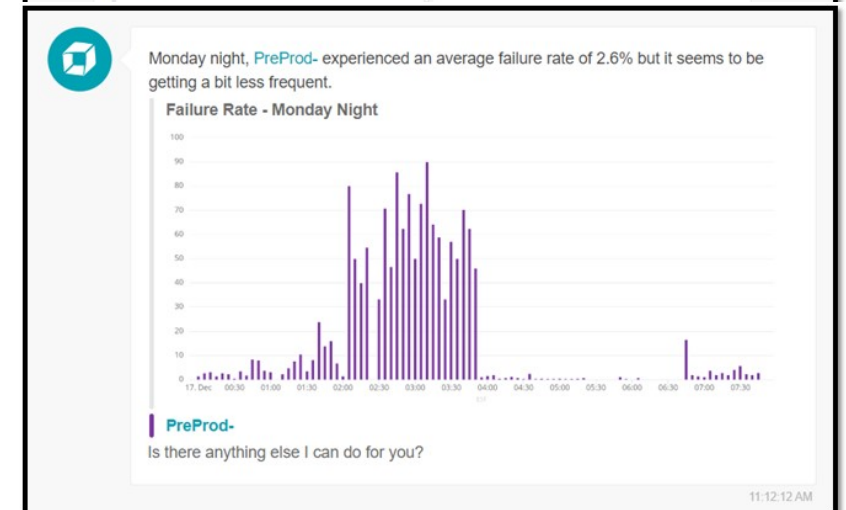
Monday night, PreProd- experienced an average failure rate of 2.6% but it seems to be getting a bit less frequent.

Failure Rate - Monday Night

100
90
80
70
60
50
40
30
20
10
0

17. Dec 00:30 01:00 01:30 02:00 02:30 03:00 03:30 04:00 04:30 05:00 05:30 06:00 06:30 07:00 07:30

PreProd-

Is there anything else I can do for you?

11:12:12 AM